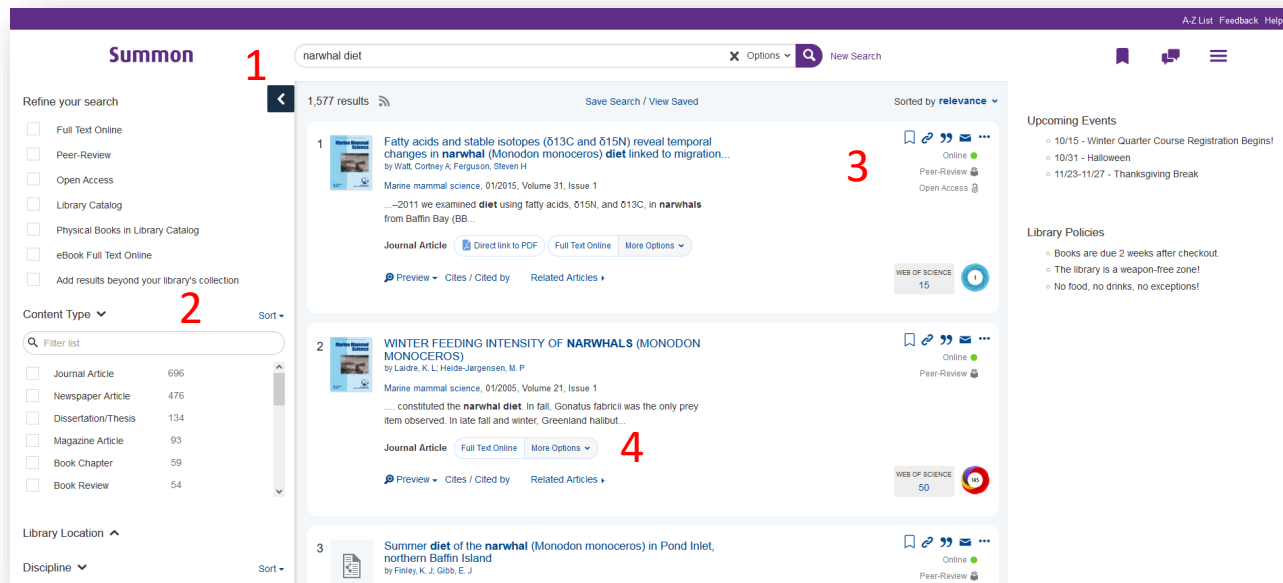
A-Z List Feedback Help

Summon

1

narwhal diet

Options

New Search

Refine your search

Full Text Online

Peer-Review

Open Access

Library Catalog

Physical Books in Library Catalog

eBook Full Text Online

Add results beyond your library's collection

Content Type

2

Sort

Filter list

| | |
|---|---|
| Journal Article | 696 |
| Newspaper Article | 476 |
| Dissertation/Thesis | 134 |
| Magazine Article | 93 |
| Book Chapter | 59 |
| Book Review | 54 |

Library Location

Discipline

Sort

1,577 results

Save Search / View Saved

Sorted by relevance

1

Fatty acids and stable isotopes (δ13C and δ15N) reveal temporal changes in narwhal (Monodon monoceros) diet linked to migration...

by Watt, Cortney A; Ferguson, Steven H

Marine mammal science, 01/2015, Volume 31, Issue 1

...–2011 we examined diet using fatty acids, δ15N, and δ13C, in narwhals from Baffin Bay (BB...

Journal Article

Direct link to PDF

Full Text Online

More Options

Preview

Cites / Cited by

Related Articles

3

Online

Peer-Review

Open Access

WEB OF SCIENCE
15

1

2

WINTER FEEDING INTENSITY OF NARWHALS (MONODON MONOCEROS)

by Laidre, K. L; Heide-Jørgensen, M. P

Marine mammal science, 01/2005, Volume 21, Issue 1

.... constituted the narwhal diet. In fall, Gonatus fabricii was the only prey item observed. In late fall and winter, Greenland halibut...

Journal Article

Full Text Online

More Options

4

Preview

Cites / Cited by

Related Articles

Online

Peer-Review

WEB OF SCIENCE
50

165

3

Summer diet of the narwhal (Monodon monoceros) in Pond Inlet, northern Baffin Island

by Finley, K. J; Gibb, E. J

Online

Peer-Review

Upcoming Events

10/15 - Winter Quarter Course Registration Begins!

10/31 - Halloween

11/23-11/27 - Thanksgiving Break

Library Policies

Books are due 2 weeks after checkout.

The library is a weapon-free zone!

No food, no drinks, no exceptions!